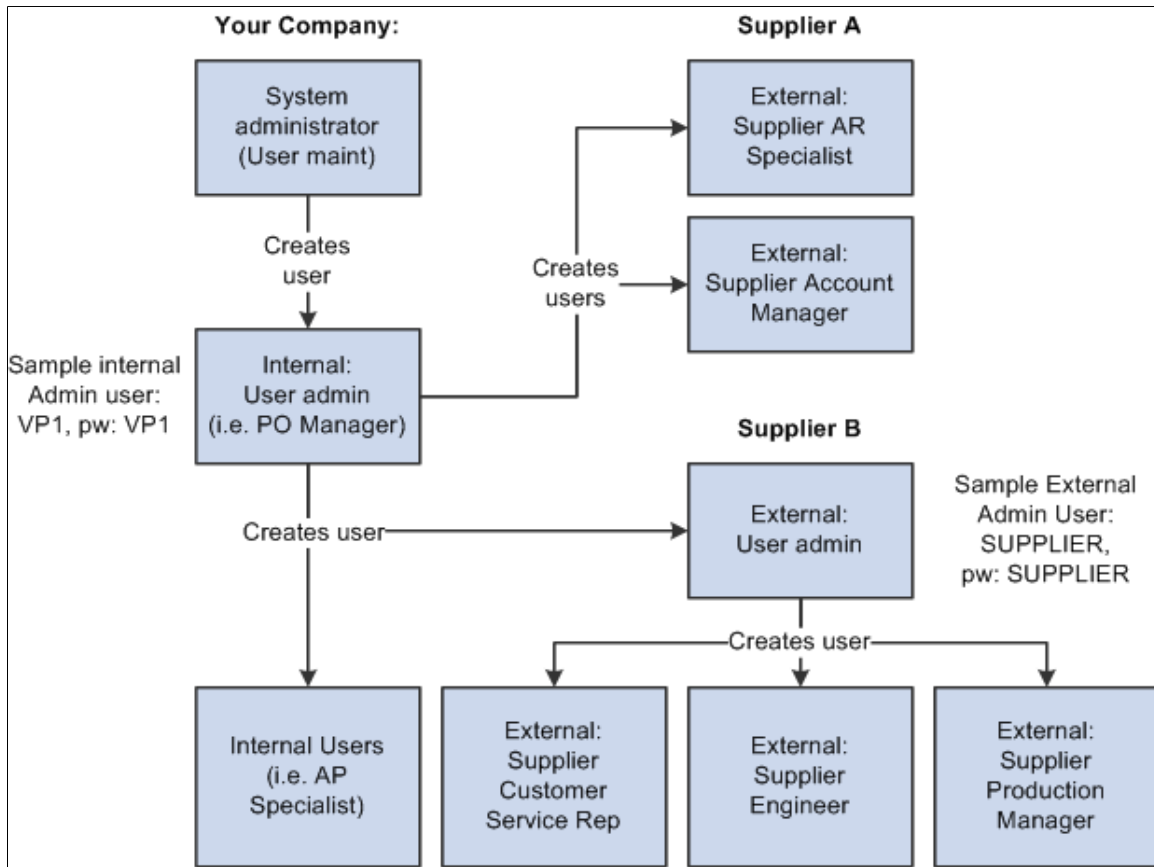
Your Company:

Supplier A

System administrator (User maint)

External: Supplier AR Specialist

Creates user

Creates users

External: Supplier Account Manager

Sample internal Admin user: VP1, pw: VP1

Internal: User admin (i.e. PO Manager)

Supplier B

External: User admin

Sample External Admin User: SUPPLIER, pw: SUPPLIER

Creates user

Creates user

Internal Users (i.e. AP Specialist)

External: Supplier Customer Service Rep

External: Supplier Engineer

External: Supplier Production Manager